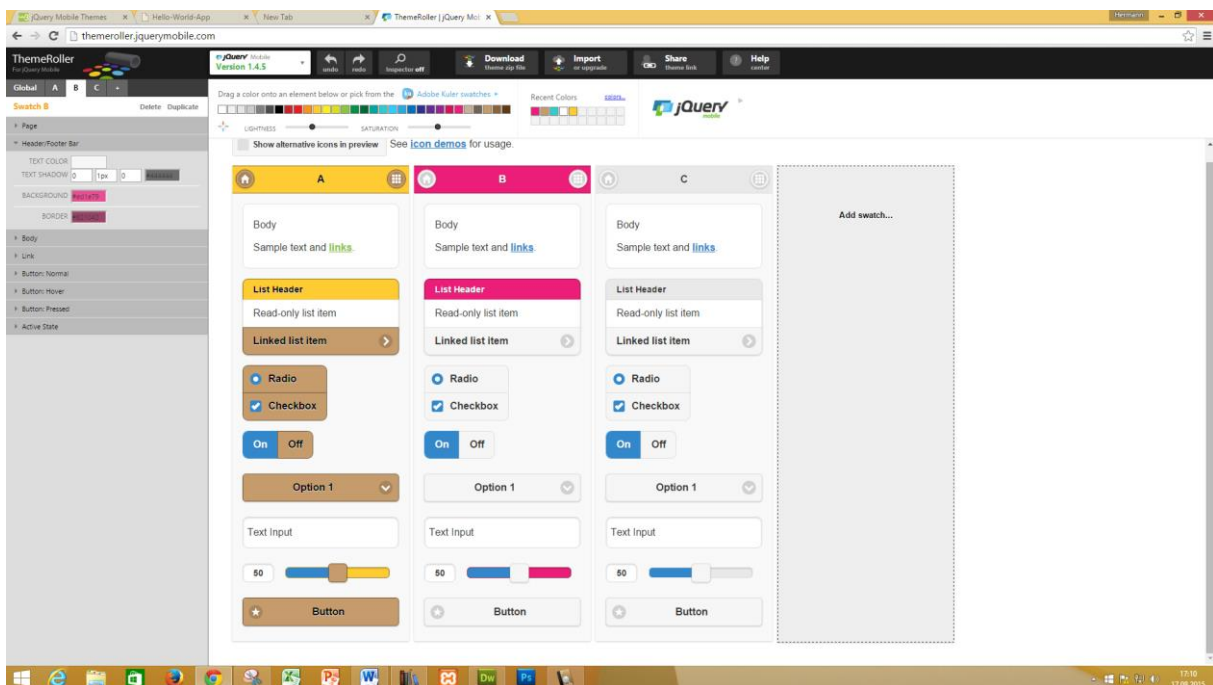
jQuery Mobile Themes × | Hello-World-App × | New Tab × | ThemeRoller | jQuery Mo ×

Hermann

themeroller.jquerymobile.com

ThemeRoller
For jQuery Mobile

jQuery Mobile
Version 1.4.5

undo | redo | Inspector off | Download theme zip file | Import or upgrade | Share theme link | Help center

Drag a color onto an element below or pick from the Adobe Kuler swatches ▾

Recent Colors | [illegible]

LIGHTNESS | SATURATION

jQuery mobile

Global | A | B | C | +

Swatch B | Delete | Duplicate

Page
Header/Footer Bar
TEXT COLOR
TEXT SHADOW 0 | 1px | 0 | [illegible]
BACKGROUND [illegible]
BORDER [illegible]
Body
Link
Button: Normal
Button: Hover
Button: Pressed
Active State

Show alternative icons in preview | See icon demos for usage.

| A | B | C |
|---|---|---|
| Body | Body | Body |
| Sample text and links. | Sample text and links. | Sample text and links. |
| List Header | List Header | List Header |
| Read-only list item | Read-only list item | Read-only list item |
| Linked list item | Linked list item | Linked list item |
| Radio | Radio | Radio |
| Checkbox | Checkbox | Checkbox |
| On Off | On Off | On Off |
| Option 1 | Option 1 | Option 1 |
| Text Input | Text Input | Text Input |
| 50 | 50 | 50 |
| Button | Button | Button |

Add swatch...

17:10
17.08.2015